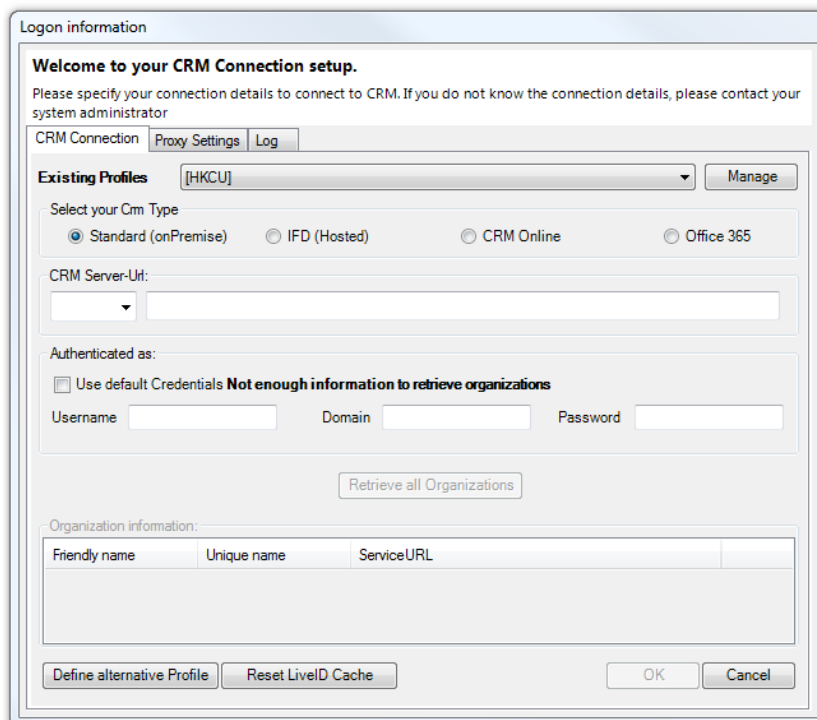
Logon information

Welcome to your CRM Connection setup.

Please specify your connection details to connect to CRM. If you do not know the connection details, please contact your system administrator

CRM Connection | Proxy Settings | Log

Existing Profiles [HKCU] Manage

Select your Crm Type

Standard (onPremise) IFD (Hosted) CRM Online Office 365

CRM Server-Url:

Authenticated as:

Use default Credentials Not enough information to retrieve organizations

Username Domain Password

Retrieve all Organizations

Organization information:

| Friendly name | Unique name | ServiceURL |
|---|---|---|

Define alternative Profile Reset LiveID Cache OK Cancel